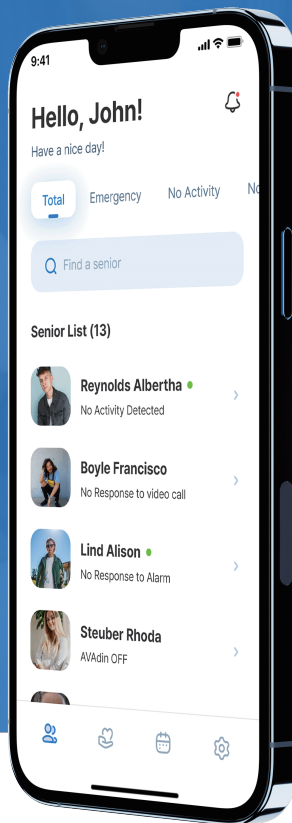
9:41

Hello, John!

Have a nice day!

Total Emergency No Activity No

Find a senior

Senior List (13)

Reynolds Albertha
No Activity Detected

Boyle Francisco
No Response to video call

Lind Alison
No Response to Alarm

Steuber Rhoda
AVAdin OFF